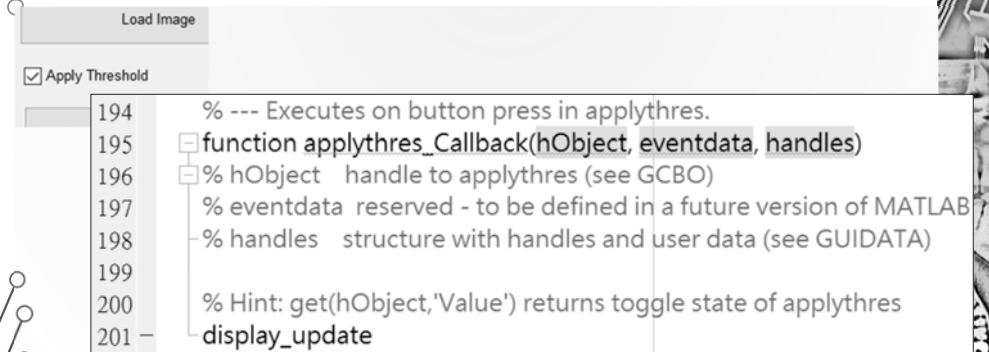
Load Image

Apply Threshold

194 % --- Executes on button press in applythres.
195 function applythres_Callback(hObject, eventdata, handles)
196 % hObject handle to applythres (see GCBO)
197 % eventdata reserved - to be defined in a future version of MATLAB
198 % handles structure with handles and user data (see GUIDATA)
199
200 % Hint: get(hObject,'Value') returns toggle state of applythres
201 – display_update